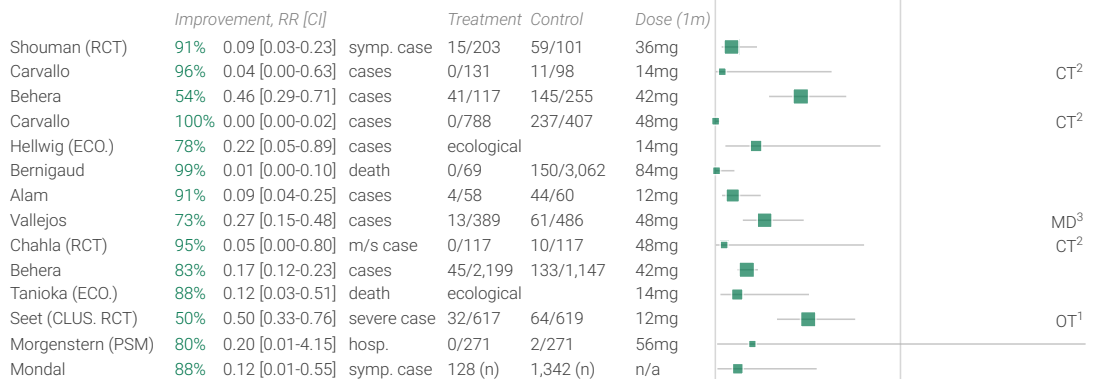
| | Improvement, RR [CI] | | | Treatment | Control | Dose (1m) | |
|---|---|---|---|---|---|---|---|
| Shouman (RCT) | 91% | 0.09 [0.03-0.23] | symp. case | 15/203 | 59/101 | 36mg | |
| Carvallo | 96% | 0.04 [0.00-0.63] | cases | 0/131 | 11/98 | 14mg | CT$^2$ |
| Behera | 54% | 0.46 [0.29-0.71] | cases | 41/117 | 145/255 | 42mg | |
| Carvallo | 100% | 0.00 [0.00-0.02] | cases | 0/788 | 237/407 | 48mg | CT$^2$ |
| Hellwig (ECO.) | 78% | 0.22 [0.05-0.89] | cases | ecological | | 14mg | |
| Bernigaud | 99% | 0.01 [0.00-0.10] | death | 0/69 | 150/3,062 | 84mg | |
| Alam | 91% | 0.09 [0.04-0.25] | cases | 4/58 | 44/60 | 12mg | |
| Vallejos | 73% | 0.27 [0.15-0.48] | cases | 13/389 | 61/486 | 48mg | MD$^3$ |
| Chahla (RCT) | 95% | 0.05 [0.00-0.80] | m/s case | 0/117 | 10/117 | 48mg | CT$^2$ |
| Behera | 83% | 0.17 [0.12-0.23] | cases | 45/2,199 | 133/1,147 | 42mg | |
| Tanioka (ECO.) | 88% | 0.12 [0.03-0.51] | death | ecological | | 14mg | |
| Seet (CLUS. RCT) | 50% | 0.50 [0.33-0.76] | severe case | 32/617 | 64/619 | 12mg | OT$^1$ |
| Morgenstern (PSM) | 80% | 0.20 [0.01-4.15] | hosp. | 0/271 | 2/271 | 56mg | |
| Mondal | 88% | 0.12 [0.01-0.55] | symp. case | 128 (n) | 1,342 (n) | n/a | |